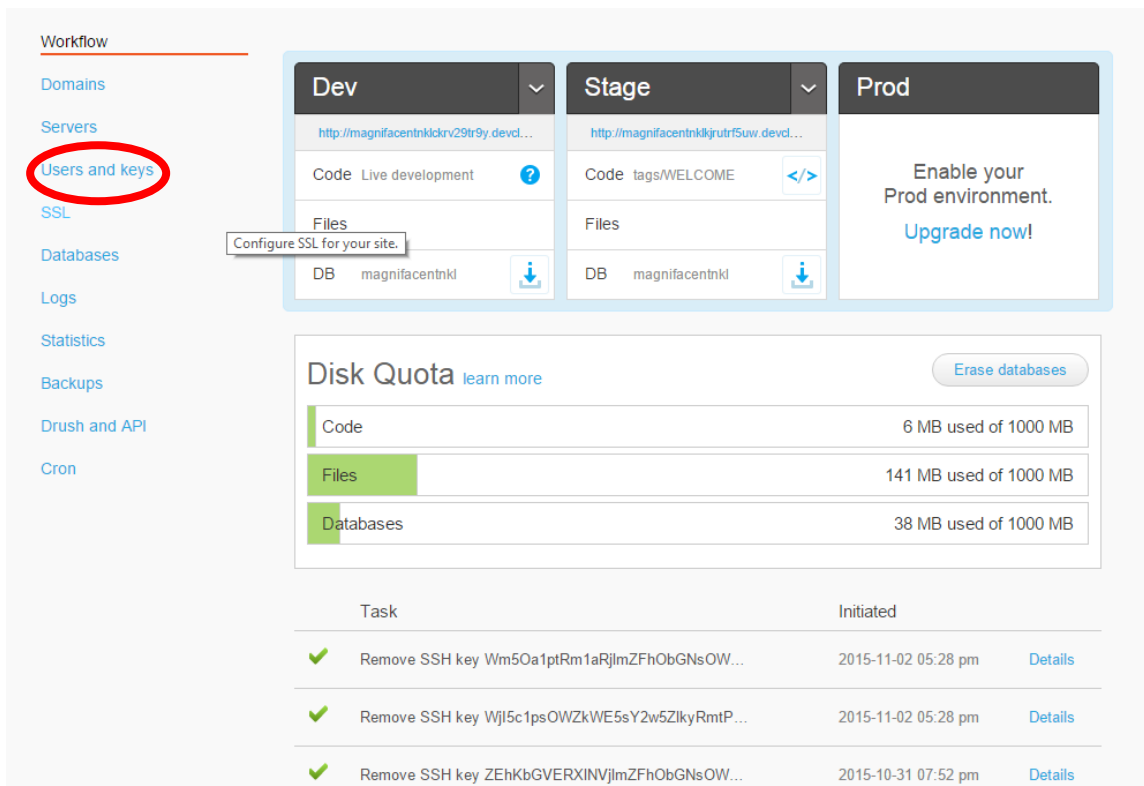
Workflow
Domains
Servers
Users and keys
SSL
Databases
Logs
Statistics
Backups
Drush and API
Cron

Configure SSL for your site.

Dev
http://magnifacentnklckrv29tr9y.devcl...
Code Live development
Files
DB magnifacentnkl

Stage
http://magnifacentnklkjrutrf5uw.devcl...
Code tags/WELCOME
Files
DB magnifacentnkl

Prod
Enable your Prod environment.
Upgrade now!

Disk Quota learn more
Erase databases

| | |
|---|---|
| Code | 6 MB used of 1000 MB |
| Files | 141 MB used of 1000 MB |
| Databases | 38 MB used of 1000 MB |

| Task | Initiated | |
|---|---|---|
| Remove SSH key Wm5Oa1ptRm1aRjlmZFhObGNsOW... | 2015-11-02 05:28 pm | Details |
| Remove SSH key WjI5c1psOWZkWE5sY2w5ZlkyRmtP... | 2015-11-02 05:28 pm | Details |
| Remove SSH key ZEhKbGVERXINVjlmZFhObGNsOW... | 2015-10-31 07:52 pm | Details |